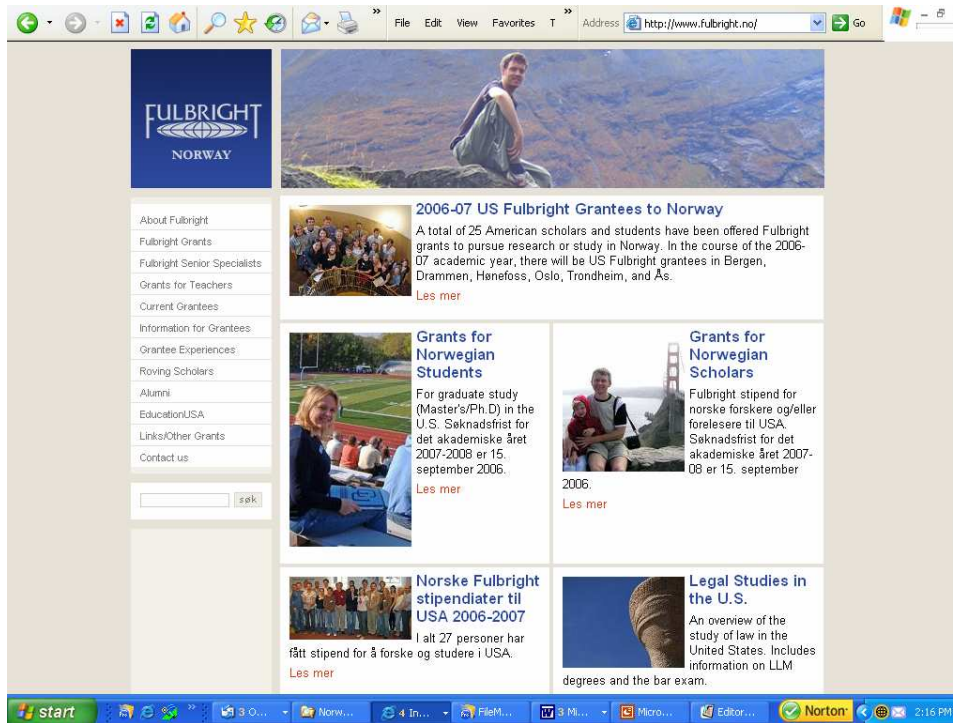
File Edit View Favorites T Address http://www.fulbright.no/ Go

FULBRIGHT NORWAY

About Fulbright
Fulbright Grants
Fulbright Senior Specialists
Grants for Teachers
Current Grantees
Information for Grantees
Grantee Experiences
Roving Scholars
Alumni
EducationUSA
Links/Other Grants
Contact us

søk

2006-07 US Fulbright Grantees to Norway

A total of 25 American scholars and students have been offered Fulbright grants to pursue research or study in Norway. In the course of the 2006-07 academic year, there will be US Fulbright grantees in Bergen, Drammen, Hønefoss, Oslo, Trondheim, and Ås.

Les mer

Grants for Norwegian Students

For graduate study (Master's/Ph.D) in the U.S. Søknadsfrist for det akademiske året 2007-2008 er 15. september 2006.

Les mer

Grants for Norwegian Scholars

Fulbright stipend for norske forskere og/eller forelesere til USA. Søknadsfrist for det akademiske året 2007-08 er 15. september 2006.

Les mer

Norske Fulbright stipendiater til USA 2006-2007

I alt 27 personer har fått stipend for å forske og studere i USA.

Les mer

Legal Studies in the U.S.

An overview of the study of law in the United States. Includes information on LLM degrees and the bar exam.

start 3 O... Norw... 4 In... FileM... 3 Mi... Micro... Editor... Norton 2:16 PM